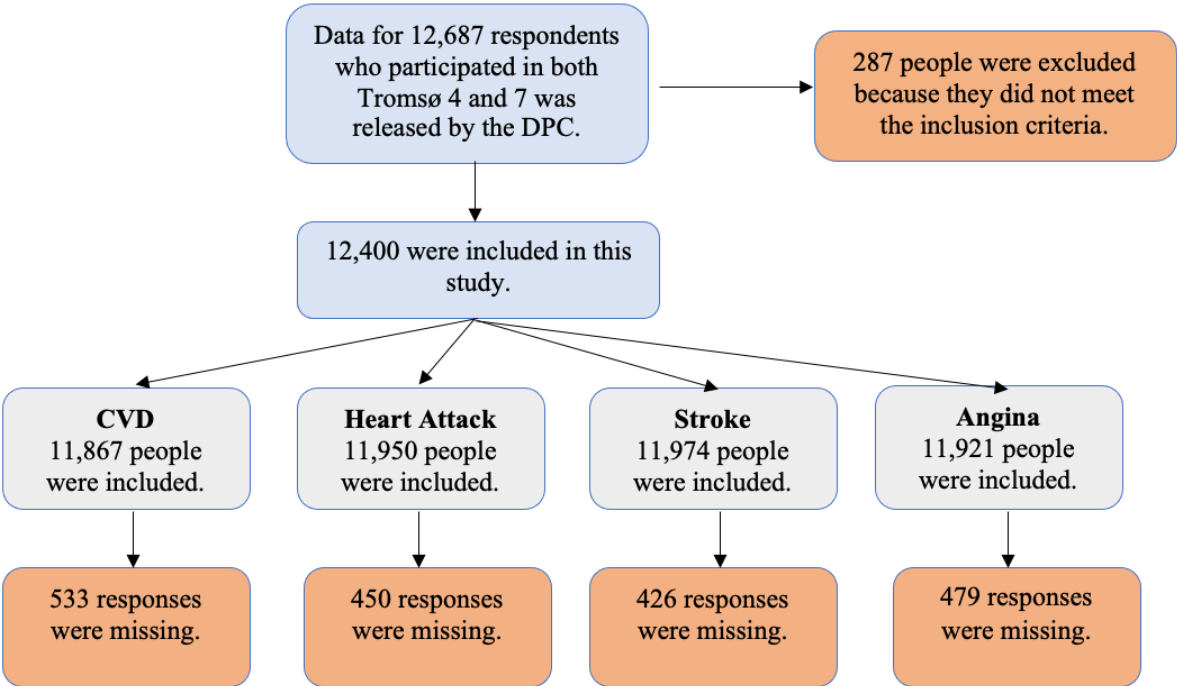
Data for 12,687 respondents who participated in both Tromsø 4 and 7 was released by the DPC.

287 people were excluded because they did not meet the inclusion criteria.

12,400 were included in this study.

**CVD**
11,867 people were included.

**Heart Attack**
11,950 people were included.

**Stroke**
11,974 people were included.

**Angina**
11,921 people were included.

533 responses were missing.

450 responses were missing.

426 responses were missing.

479 responses were missing.